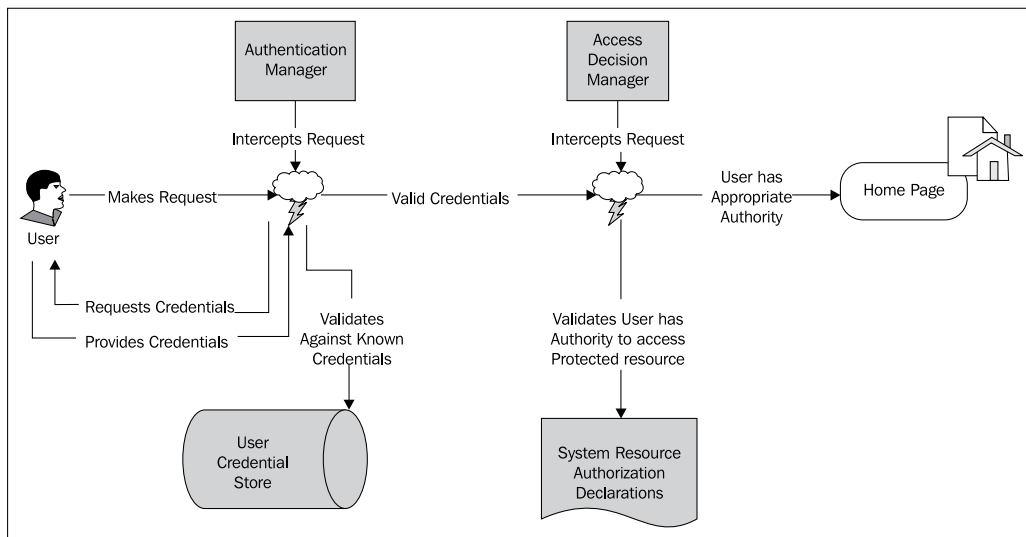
Authentication Manager

Access Decision Manager

Intercepts Request

Intercepts Request

Makes Request

User

Valid Credentials

User has Appropriate Authority

Home Page

Requests Credentials

Provides Credentials

Validates Against Known Credentials

Validates User has Authority to access Protected resource

User Credential Store

System Resource Authorization Declarations